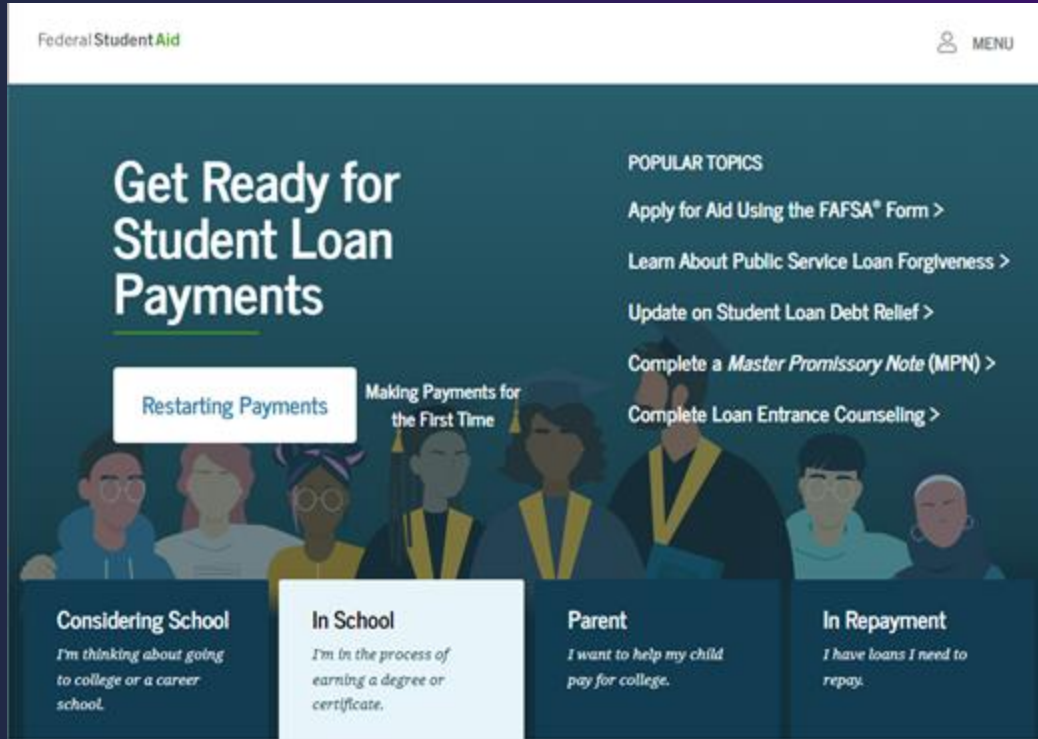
Federal Student Aid

MENU

Get Ready for Student Loan Payments

Restarting Payments

Making Payments for the First Time

POPULAR TOPICS

Apply for Aid Using the FAFSA® Form >

Learn About Public Service Loan Forgiveness >

Update on Student Loan Debt Relief >

Complete a *Master Promissory Note* (MPN) >

Complete Loan Entrance Counseling >

Considering School

I'm thinking about going to college or a career school.

In School

I'm in the process of earning a degree or certificate.

Parent

I want to help my child pay for college.

In Repayment

I have loans I need to repay.